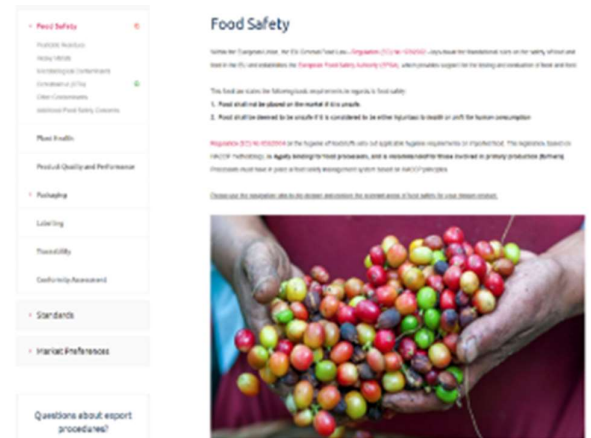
Food Safety

Pesticide Residues
Heavy Metals
Microbiological Contaminants
Contaminants (PTSs)
Other Contaminants
Additional Food Safety Concerns

Plant Health

Product Quality and Performance

Packaging

Labelling

Traceability

Conformity Assessment

Standards

Market Preferences

Questions about export procedures?

Food Safety

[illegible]

This food law states the following basic requirements in regards to food safety:

1. Food shall not be placed on the market if it is unsafe.

2. Food shall be deemed to be unsafe if it is considered to be either injurious to health or unfit for human consumption.

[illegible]

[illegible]